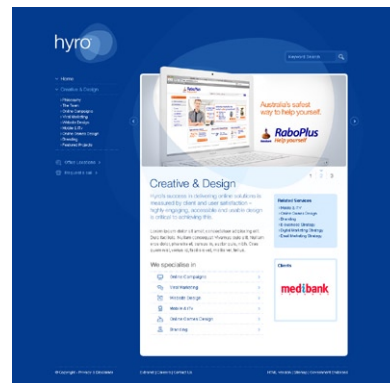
hyro

Keyword Search

» Home

» Creative & Design

» Philosophy
» The Team
» Online Campaigns
» Email Marketing
» Website Design
» Mobile & iTV
» Online Games Design
» Branding
» Featured Projects

Office Locations »

Enquiries Us »

Australia's safest way to help yourself.

RaboPlus
help yourself

1 2

Creative & Design

Hyro's success in delivering online solutions is measured by client and user satisfaction – highly engaging, accessible and usable design is critical to achieving this.

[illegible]

Related Services
» Mobile & iTV
» Online Games Design
» Branding
» E-business Strategy
» Digital Marketing Strategy
» Email Marketing Strategy

We specialise in

Online Campaigns
Email Marketing
Website Design
Mobile & iTV
Online Games Design
Branding

Clients

medibank

© Copyright | Privacy | Disclaimer

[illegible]

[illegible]